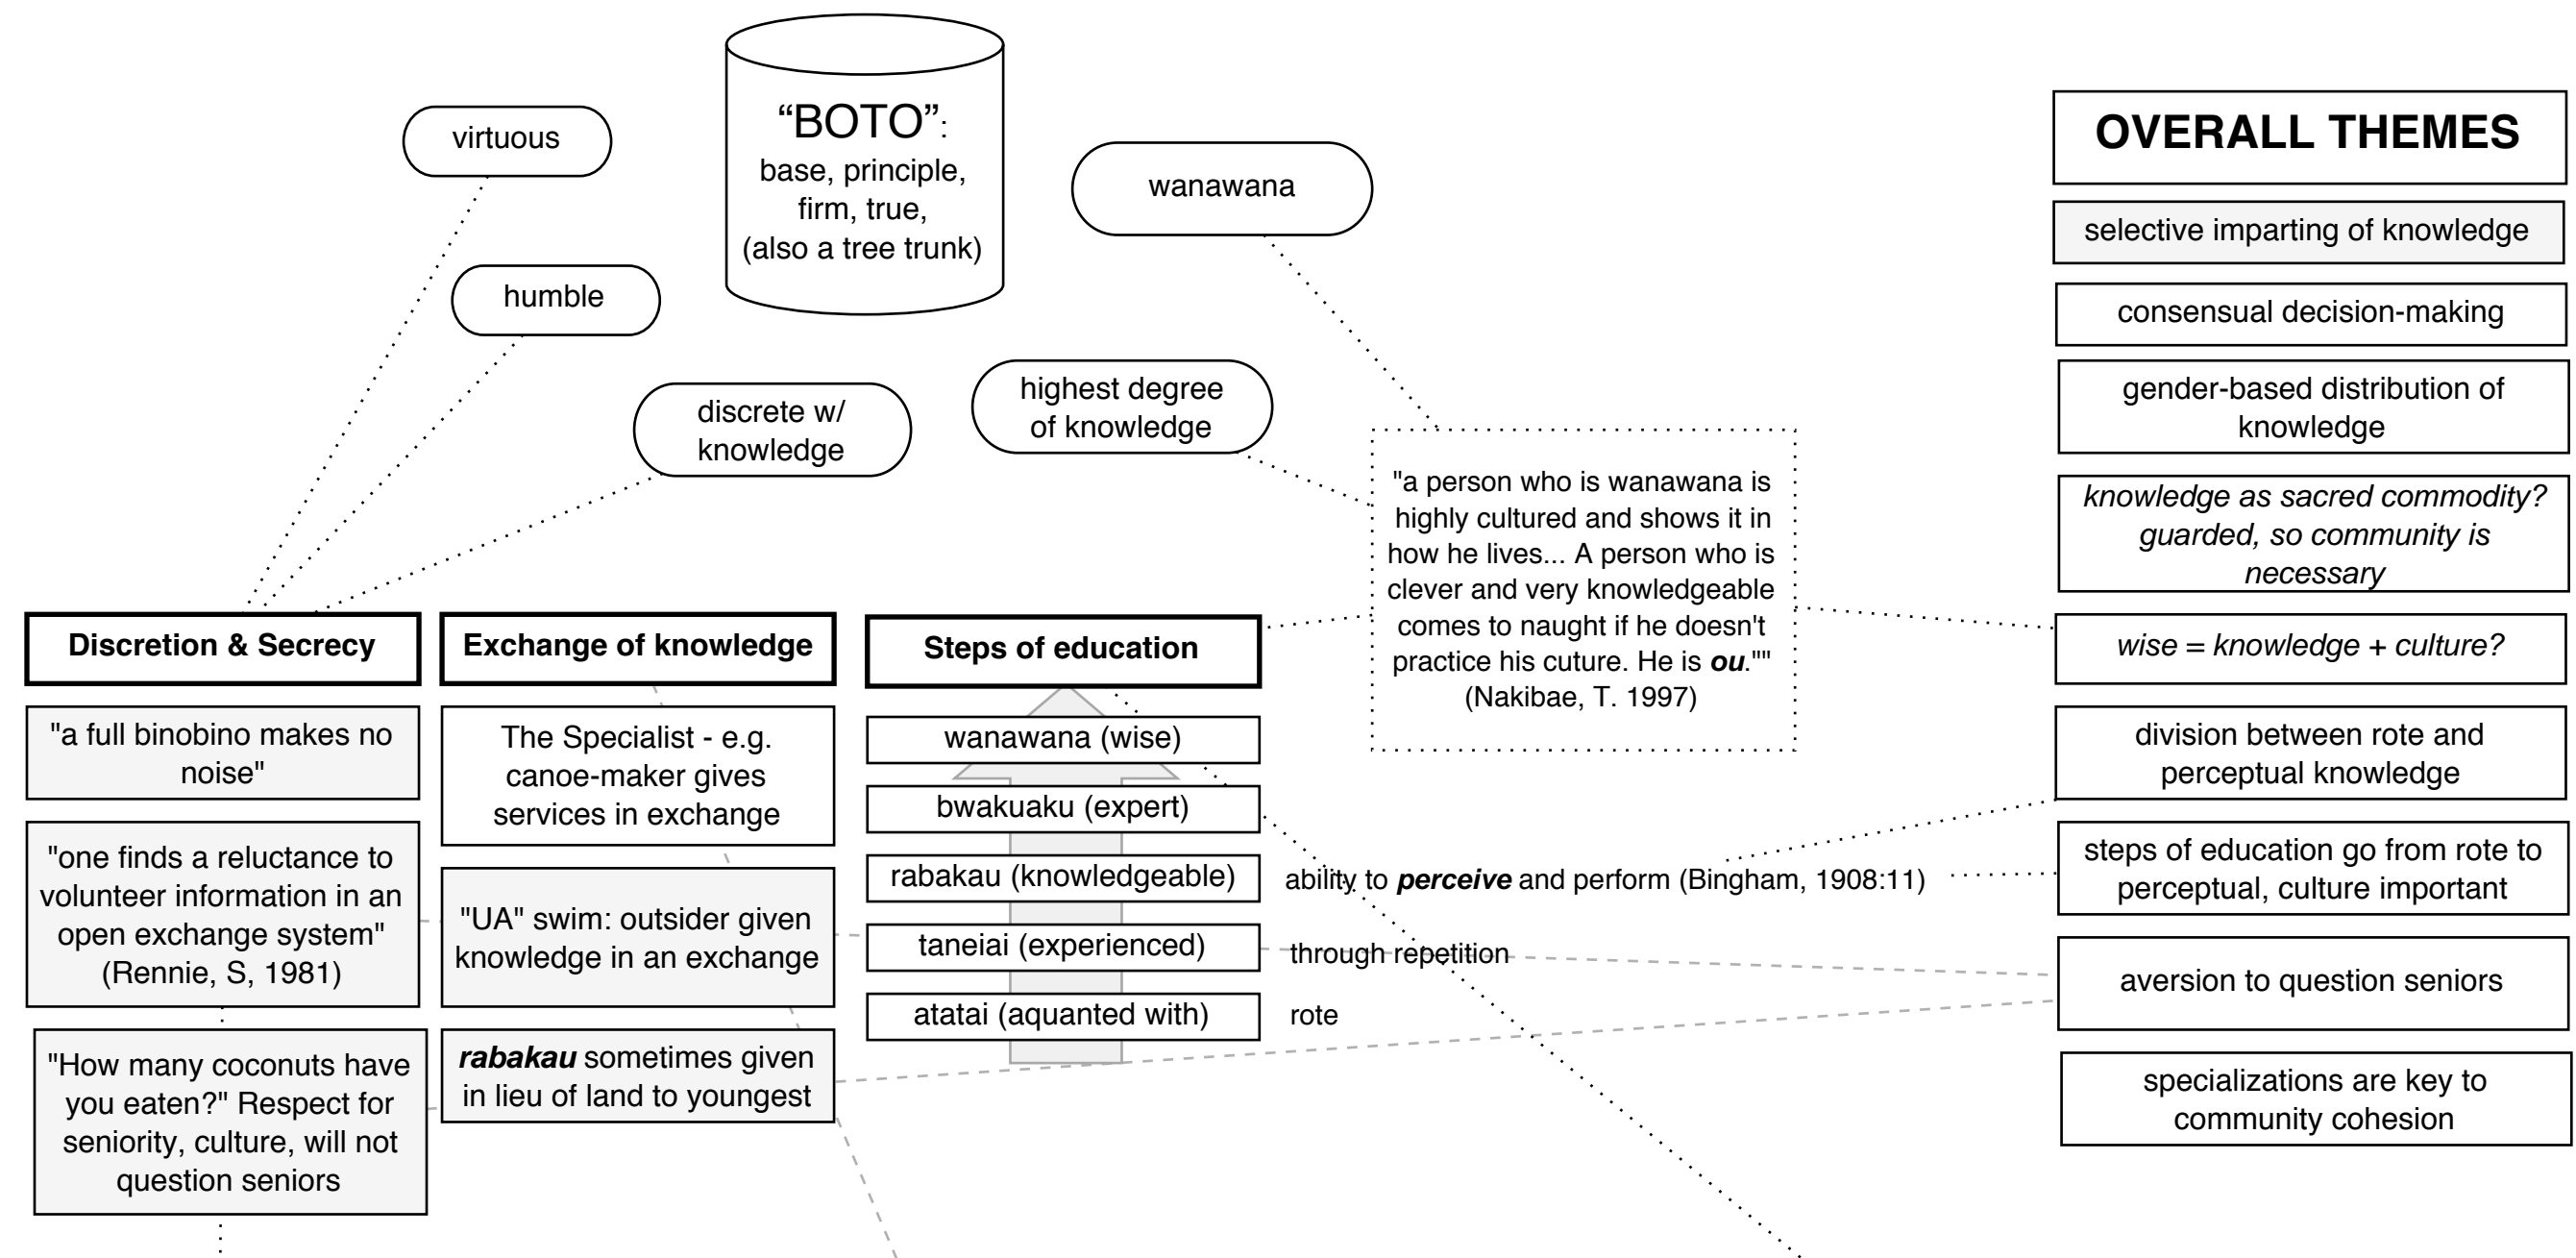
virtuous

“BOTO”: base, principle, firm, true, (also a tree trunk)

wanawana

OVERALL THEMES

selective imparting of knowledge

consensual decision-making

gender-based distribution of knowledge

humble

discrete w/ knowledge

highest degree of knowledge

*knowledge as sacred commodity? guarded, so community is necessary*

"a person who is wanawana is highly cultured and shows it in how he lives... A person who is clever and very knowledgeable comes to naught if he doesn't practice his cuture. He is ***ou***."" (Nakibae, T. 1997)

**Discretion & Secrecy**

**Exchange of knowledge**

**Steps of education**

*wise = knowledge + culture?*

"a full binobino makes no noise"

The Specialist - e.g. canoe-maker gives services in exchange

wanawana (wise)

bwakuaku (expert)

rabakau (knowledgeable)

taneiai (experienced)

atatai (aquanted with)

division between rote and perceptual knowledge

"one finds a reluctance to volunteer information in an open exchange system" (Rennie, S, 1981)

"UA" swim: outsider given knowledge in an exchange

ability to ***perceive*** and perform (Bingham, 1908:11)

through repetition

rote

steps of education go from rote to perceptual, culture important

aversion to question seniors

"How many coconuts have you eaten?" Respect for seniority, culture, will not question seniors

***rabakau*** sometimes given in lieu of land to youngest

specializations are key to community cohesion